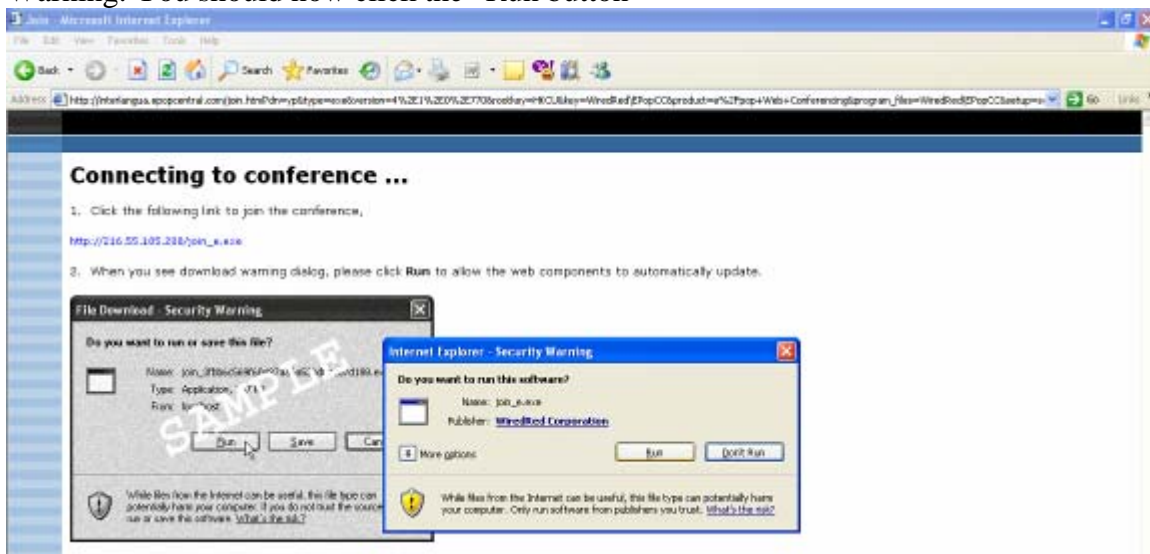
Warning. You should now click the "Run button

Join - Microsoft Internet Explorer

File Edit View Favorites Tools Help

Back Search Favorites

Address http://interlangua.epopcentral.com/join.html?dn=p&type=exe&version=4%2E1%2E0%2E770&cetkey=HKCU&key=WiredRed\EPopCC&product=e%2Fpop+Web+Conferencing&program_files=WiredRed\EPopCC&setup=e Go Links

Connecting to conference ...

1. Click the following link to join the conference,

http://216.55.105.208/join_e.exe

2. When you see download warning dialog, please click **Run** to allow the web components to automatically update.

File Download - Security Warning

Do you want to run or save this file?

Name: join_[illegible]d189.exe
Type: Application, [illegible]
From: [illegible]

Run Save Can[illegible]

While files from the Internet can be useful, this file type can potentially harm your computer. If you do not trust the source, do not run or save this software. What's the risk?

SAMPLE

Internet Explorer - Security Warning

Do you want to run this software?

Name: join_e.exe
Publisher: WiredRed Corporation

More options Run Don't Run

While files from the Internet can be useful, this file type can potentially harm your computer. Only run software from publishers you trust. What's the risk?